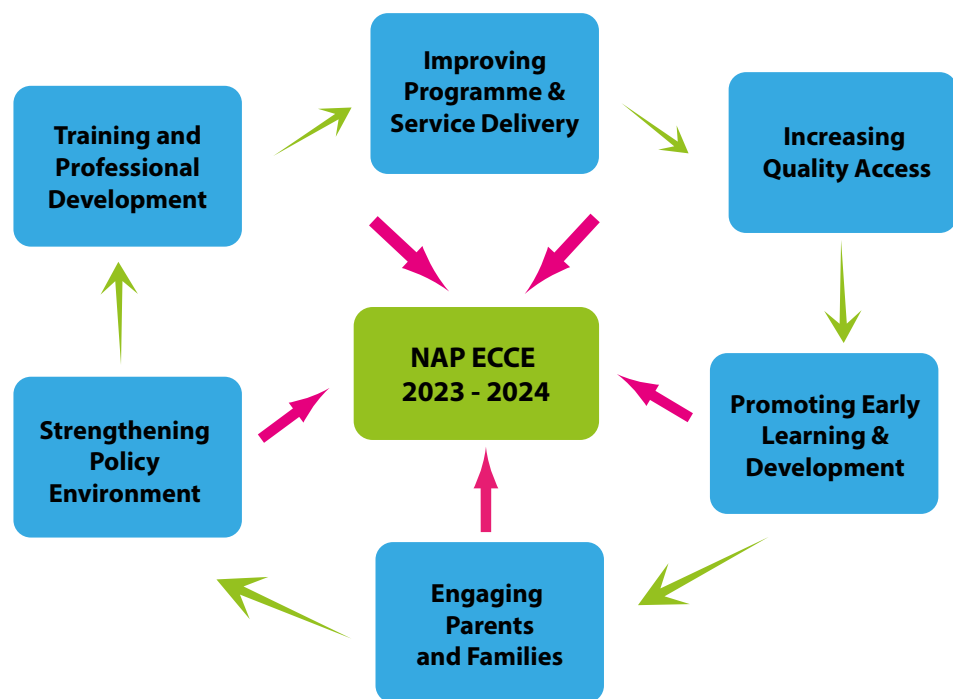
Improving Programme & Service Delivery

Training and Professional Development

Increasing Quality Access

NAP ECCE 2023 - 2024

Promoting Early Learning & Development

Strengthening Policy Environment

Engaging Parents and Families